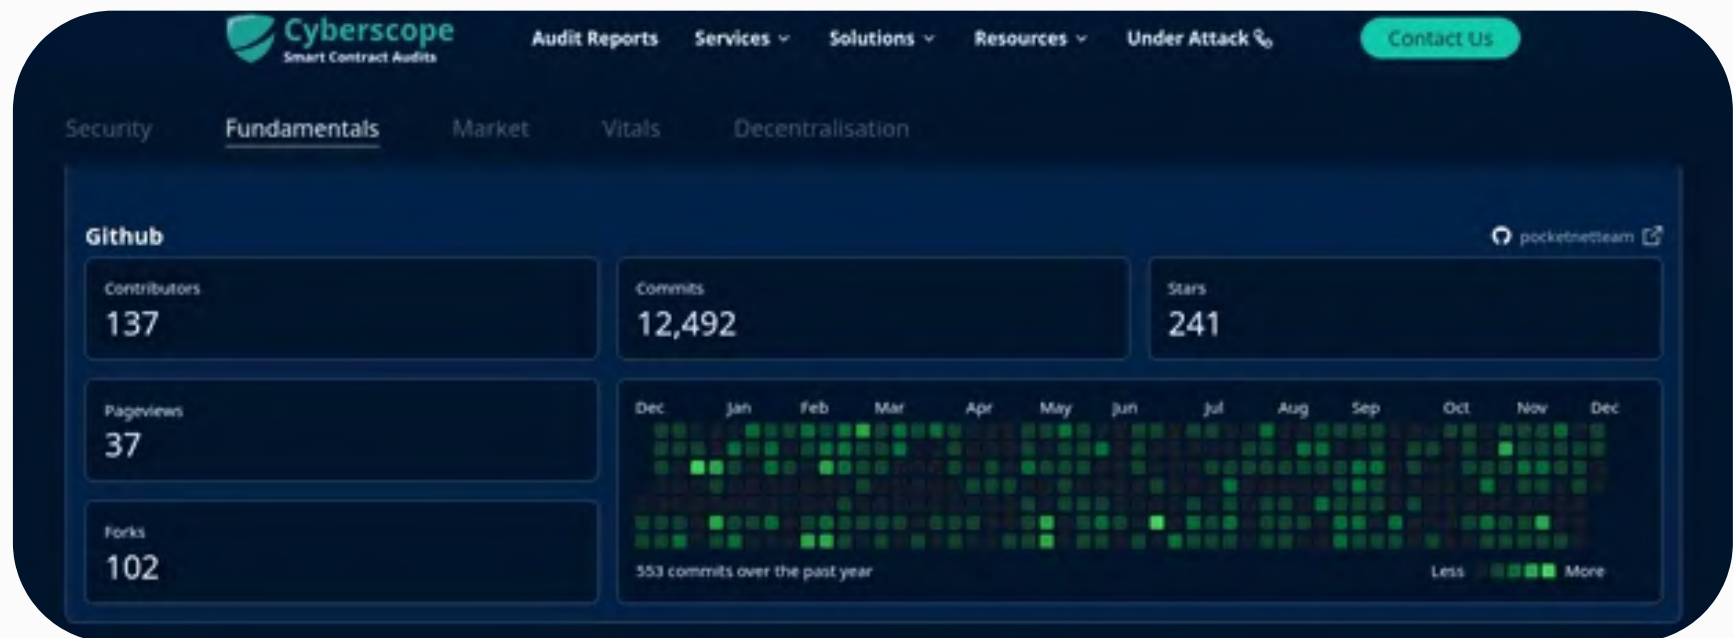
Cyberscope
Smart Contract Audits

Audit Reports Services Solutions Resources Under Attack Contact Us

Security Fundamentals Market Vitals Decentralisation

Github

pocketnetteam

Contributors
137

Commits
12,492

Stars
241

Pageviews
37

Forks
102

Dec Jan Feb Mar Apr May Jun Jul Aug Sep Oct Nov Dec

553 commits over the past year

Less More